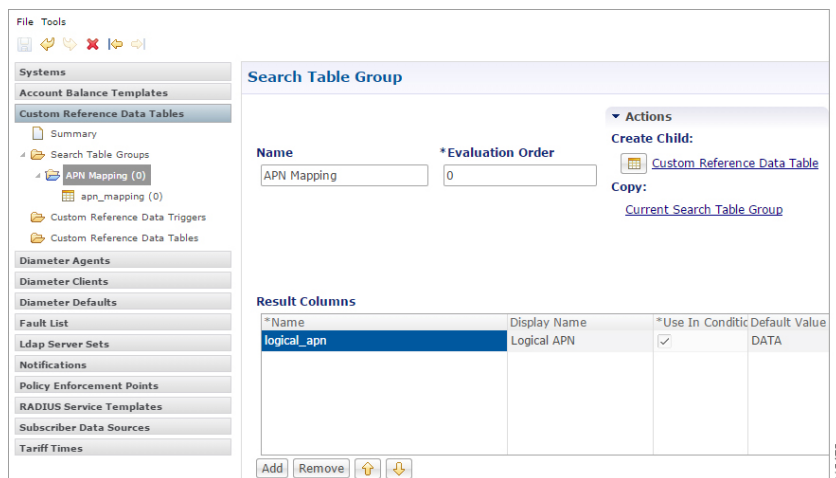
File Tools

Systems
Account Balance Templates
Custom Reference Data Tables
Summary
Search Table Groups
APN Mapping (0)
apn_mapping (0)
Custom Reference Data Triggers
Custom Reference Data Tables
Diameter Agents
Diameter Clients
Diameter Defaults
Fault List
Ldap Server Sets
Notifications
Policy Enforcement Points
RADIUS Service Templates
Subscriber Data Sources
Tariff Times

Search Table Group

Name
APN Mapping

*Evaluation Order
0

Actions
Create Child:
Custom Reference Data Table
Copy:
Current Search Table Group

Result Columns

| *Name | Display Name | *Use In Conditic | Default Value |
|---|---|---|---|
| logical_apn | Logical APN | ✓ | DATA |

Add Remove